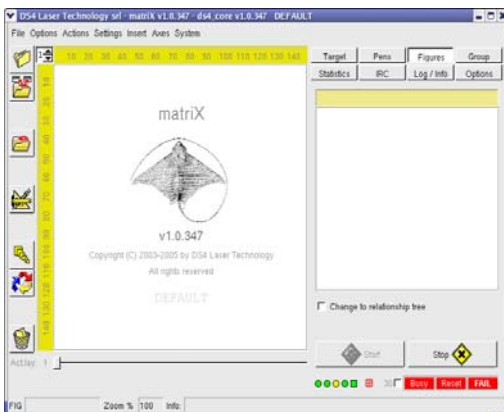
DS4 Laser Technology srl - matriX v1.0.347 - ds4_core v1.0.347 DEFAULT

File Options Actions Settings Insert Axes System

10 20 30 40 50 60 70 80 90 100 110 120 130 140

10 20 30 40 50 60 70 80 90 100 110 120 130 140

matriX

v1.0.347

Copyright (C) 2003-2005 by DS4 Laser Technology

All rights reserved

DEFAULT

Target | Pens | Figures | Group
Statistics | IRC | Log / Info | Options

Change to relationship tree

Start

Stop

30

Busy Reset FAIL

Act lay: 1

FIG Zoom % 100 Info: